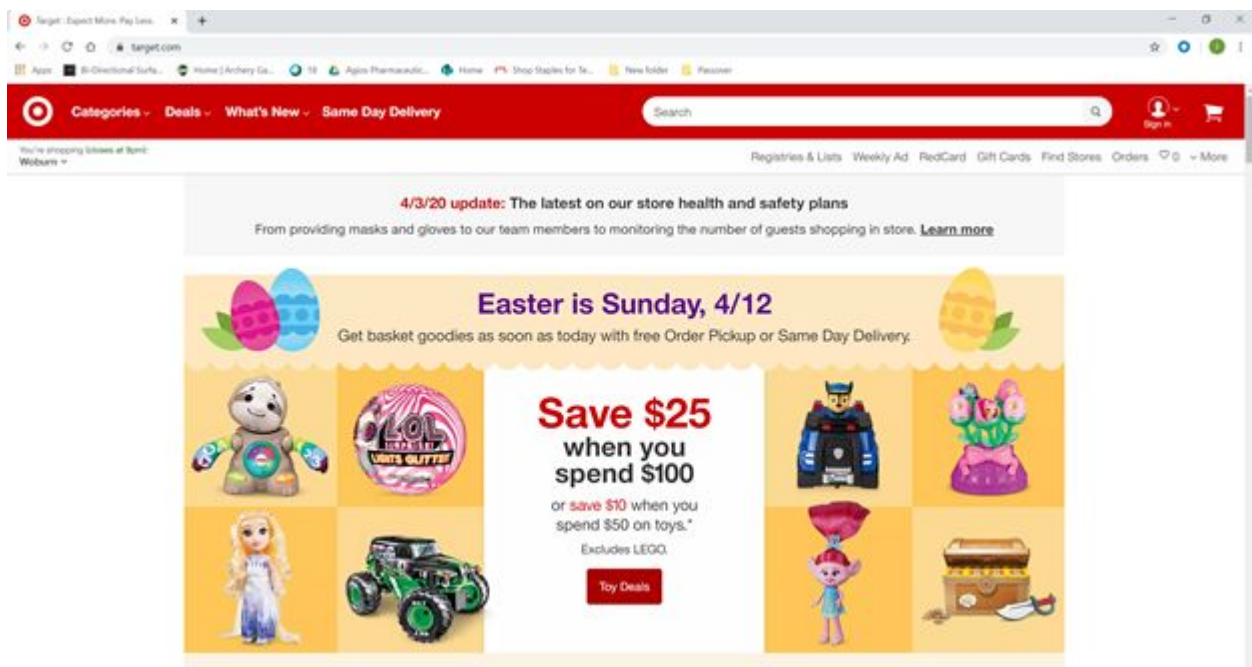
Target : Expect More. Pay Less. ×
+
target.com
Apps Bi-Directional Surfa... Home | Archery Ga... 18 Agios Pharmaceutic... Home Shop Staples for Te... New folder Passover

Categories Deals What's New Same Day Delivery
Search
Sign in

You're shopping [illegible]
Woburn

Registries & Lists Weekly Ad RedCard Gift Cards Find Stores Orders 0 More

4/3/20 update: The latest on our store health and safety plans
From providing masks and gloves to our team members to monitoring the number of guests shopping in store. Learn more

Easter is Sunday, 4/12
Get basket goodies as soon as today with free Order Pickup or Same Day Delivery.

L.O.L. LIGHTS GLITTER

Save $25 when you spend $100
or save $10 when you spend $50 on toys.*
Excludes LEGO.
Toy Deals